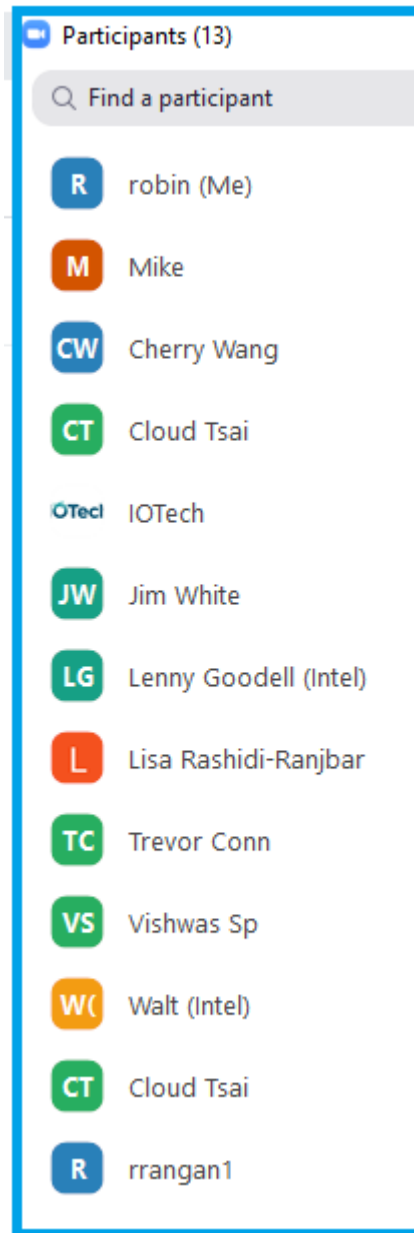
Participants (13)

Find a participant

R robin (Me)

M Mike

CW Cherry Wang

CT Cloud Tsai

IOTech IOTech

JW Jim White

LG Lenny Goodell (Intel)

L Lisa Rashidi-Ranjbar

TC Trevor Conn

VS Vishwas Sp

W( Walt (Intel)

CT Cloud Tsai

R rrangan1